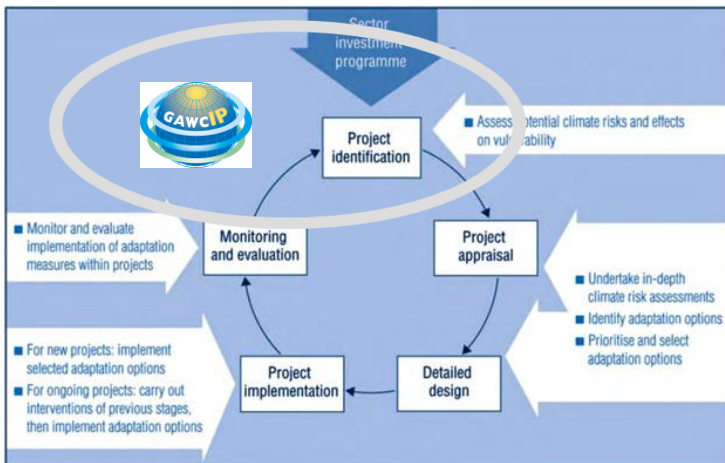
Sector investment programme

GAWCIP

Project identification

■ Assess potential climate risks and effects on vulnerability

■ Monitor and evaluate implementation of adaptation measures within projects

Monitoring and evaluation

Project appraisal

■ Undertake in-depth climate risk assessments
■ Identify adaptation options
■ Prioritise and select adaptation options

■ For new projects: implement selected adaptation options
■ For ongoing projects: carry out interventions of previous stages, then implement adaptation options

Project implementation

Detailed design